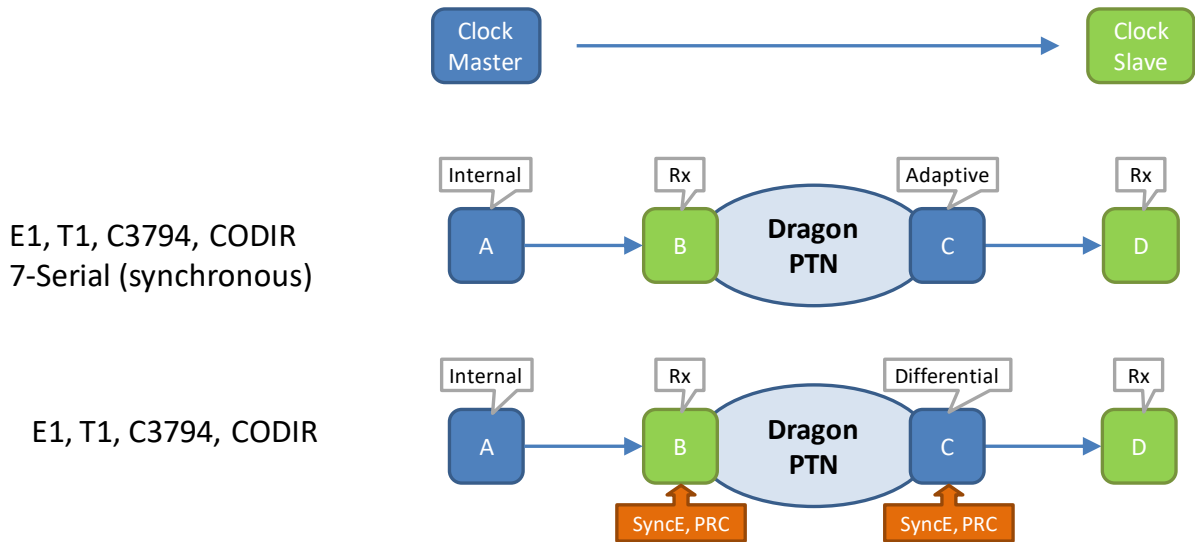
Clock Master

Clock Slave

E1, T1, C3794, CODIR
7-Serial (synchronous)

Internal

Rx

Adaptive

Rx

A

B

Dragon PTN

C

D

E1, T1, C3794, CODIR

Internal

Rx

Differential

Rx

A

B

Dragon PTN

C

D

SyncE, PRC

SyncE, PRC